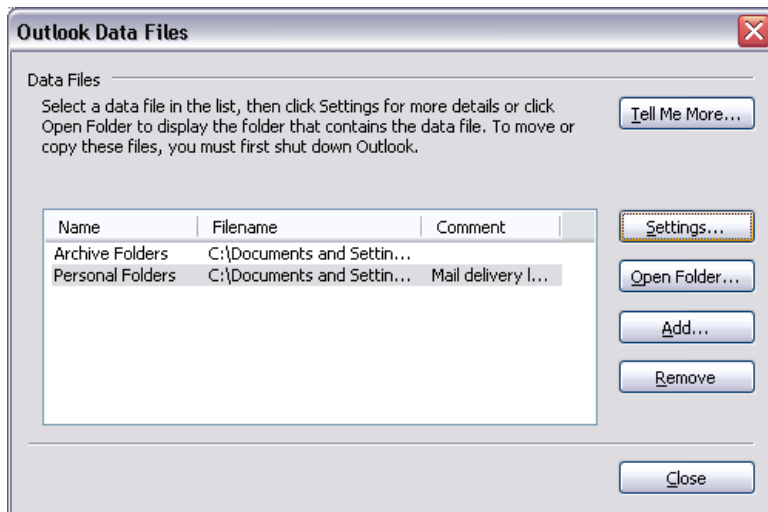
Outlook Data Files

Data Files

Select a data file in the list, then click Settings for more details or click Open Folder to display the folder that contains the data file. To move or copy these files, you must first shut down Outlook.

Tell Me More...

| Name | Filename | Comment |
|---|---|---|
| Archive Folders | C:\Documents and Settin... | |
| Personal Folders | C:\Documents and Settin... | Mail delivery l... |

Settings...

Open Folder...

Add...

Remove

Close